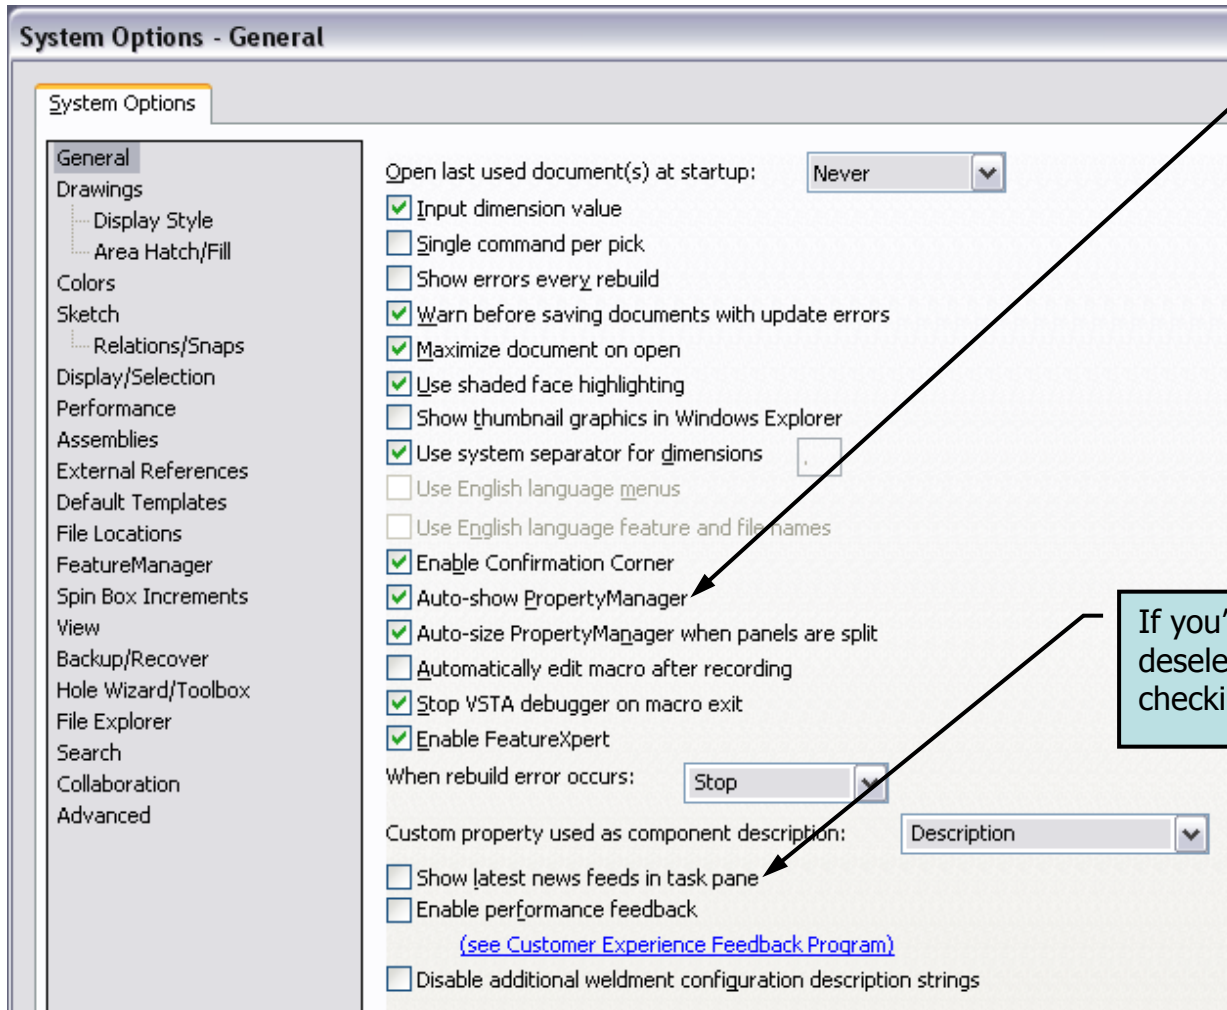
System Options - General

System Options

General
Drawings
Display Style
Area Hatch/Fill
Colors
Sketch
Relations/Snaps
Display/Selection
Performance
Assemblies
External References
Default Templates
File Locations
FeatureManager
Spin Box Increments
View
Backup/Recover
Hole Wizard/Toolbox
File Explorer
Search
Collaboration
Advanced

Open last used document(s) at startup: Never
Input dimension value
Single command per pick
Show errors every rebuild
Warn before saving documents with update errors
Maximize document on open
Use shaded face highlighting
Show thumbnail graphics in Windows Explorer
Use system separator for dimensions
Use English language menus
Use English language feature and file names
Enable Confirmation Corner
Auto-show PropertyManager
Auto-size PropertyManager when panels are split
Automatically edit macro after recording
Stop VSTA debugger on macro exit
Enable FeatureXpert
When rebuild error occurs: Stop
Custom property used as component description: Description
Show latest news feeds in task pane
Enable performance feedback
(see Customer Experience Feedback Program)
Disable additional weldment configuration description strings

If you'
desele
checki